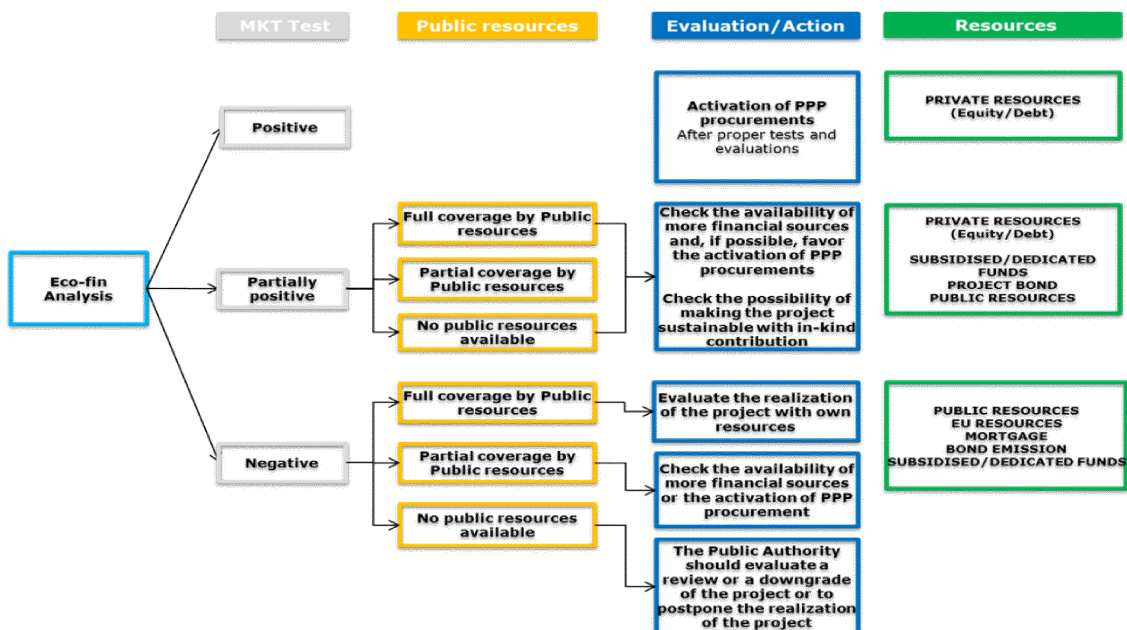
MKT Test

Public resources

Evaluation/Action

Resources

Eco-fin Analysis

Positive

Activation of PPP procurements
After proper tests and evaluations

PRIVATE RESOURCES (Equity/Debt)

Partially positive

Full coverage by Public resources

Partial coverage by Public resources

No public resources available

Check the availability of more financial sources and, if possible, favor the activation of PPP procurements

Check the possibility of making the project sustainable with in-kind contribution

PRIVATE RESOURCES (Equity/Debt)

SUBSIDISED/DEDICATED FUNDS
PROJECT BOND
PUBLIC RESOURCES

Negative

Full coverage by Public resources

Partial coverage by Public resources

No public resources available

Evaluate the realization of the project with own resources

Check the availability of more financial sources or the activation of PPP procurement

The Public Authority should evaluate a review or a downgrade of the project or to postpone the realization of the project

PUBLIC RESOURCES
EU RESOURCES
MORTGAGE
BOND EMISSION
SUBSIDISED/DEDICATED FUNDS